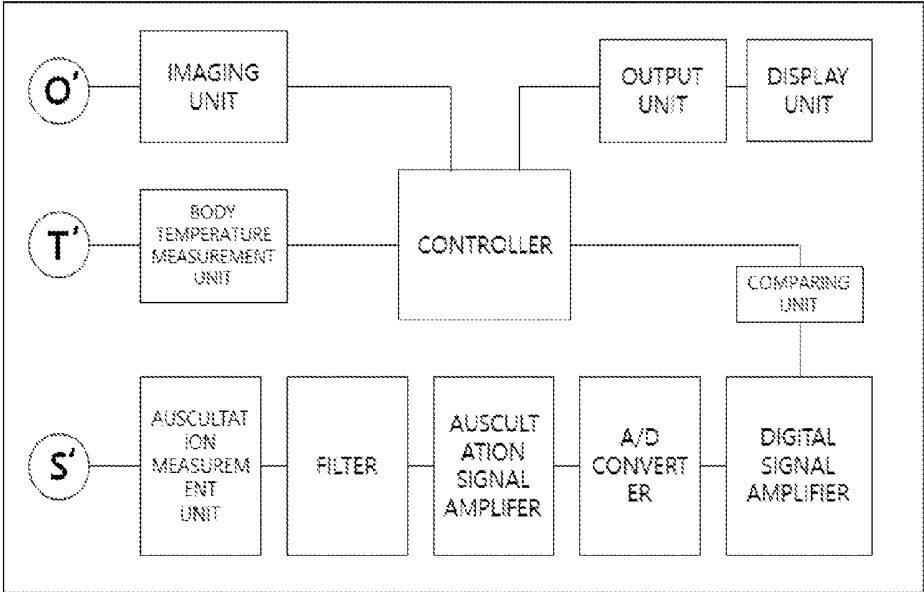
O'

IMAGING UNIT

OUTPUT UNIT

DISPLAY UNIT

T'

BODY TEMPERATURE MEASUREMENT UNIT

CONTROLLER

COMPARING UNIT

S'

AUSCULTATION MEASUREMENT UNIT

FILTER

AUSCULTATION SIGNAL AMPLIFER

A/D CONVERTER

DIGITAL SIGNAL AMPLIFIER